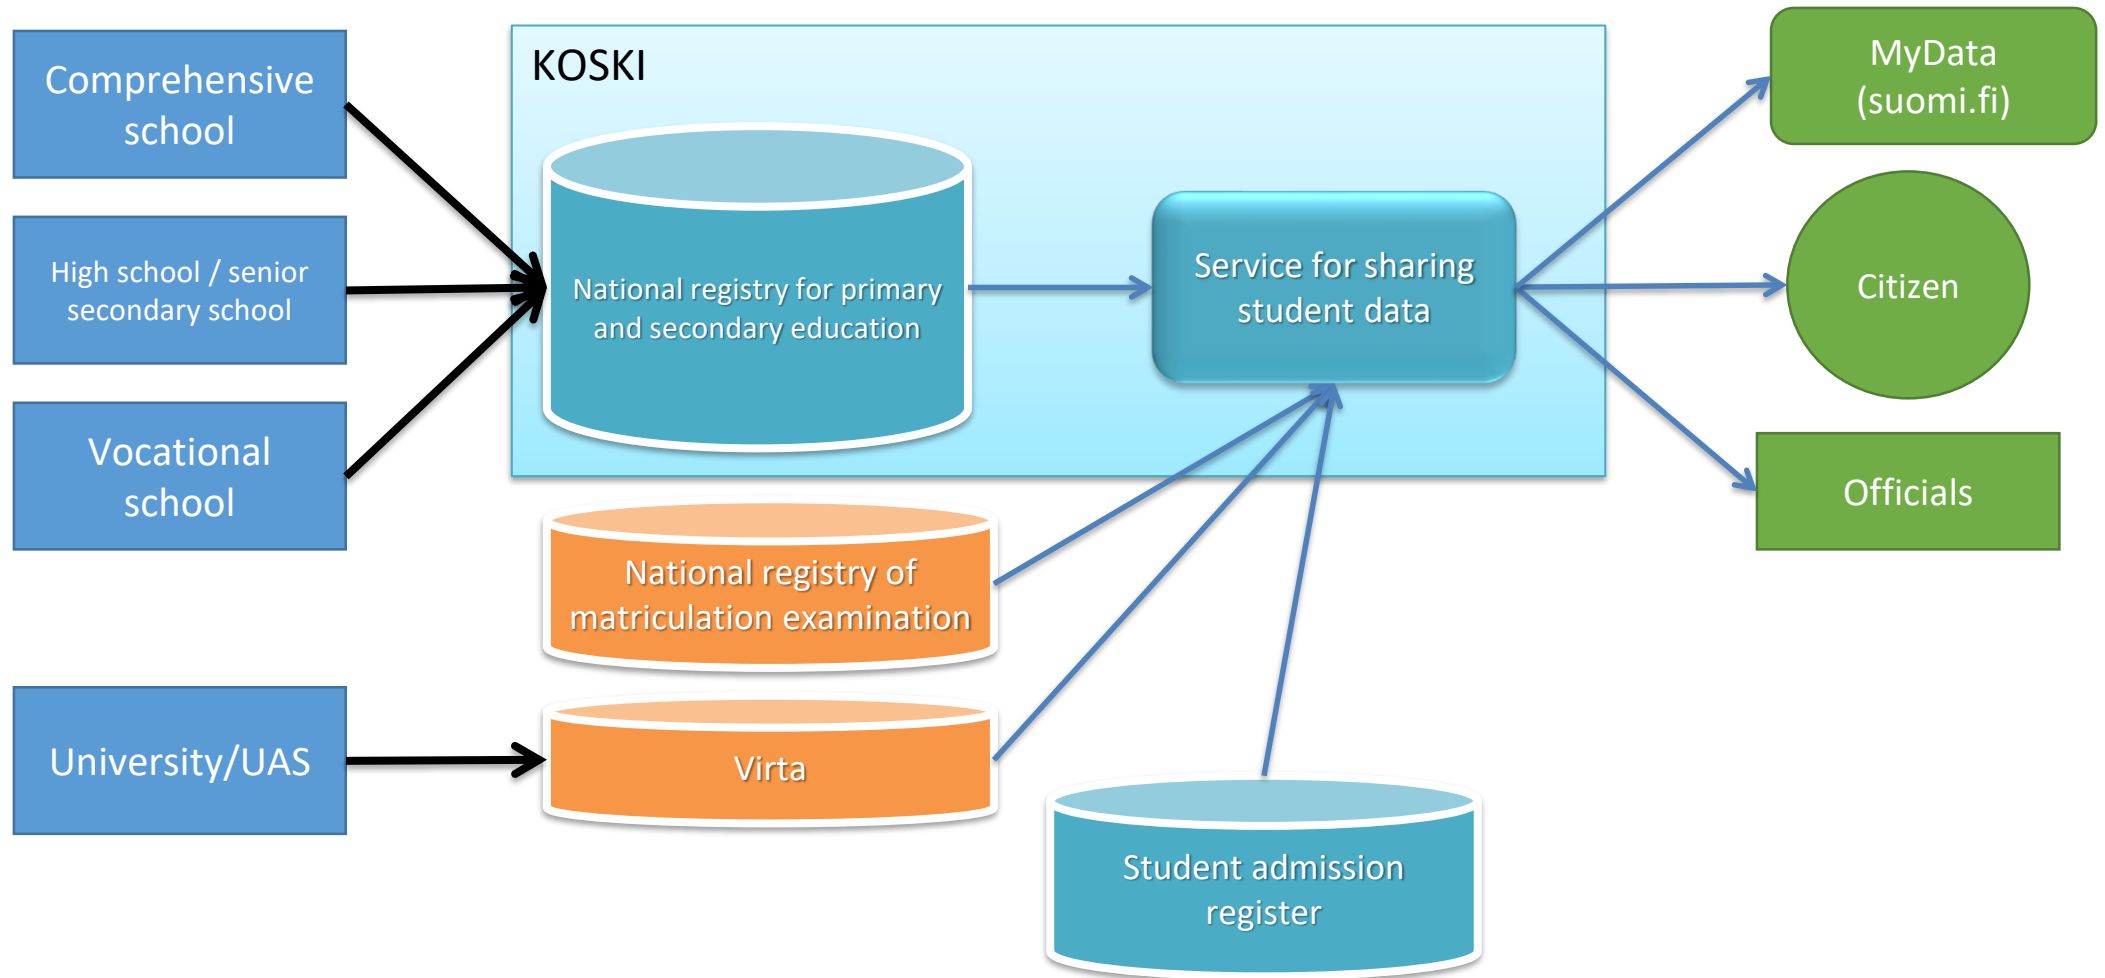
Comprehensive school

High school / senior secondary school

Vocational school

University/UAS

KOSKI

National registry for primary and secondary education

Service for sharing student data

National registry of matriculation examination

Virta

Student admission register

MyData (suomi.fi)

Citizen

Officials